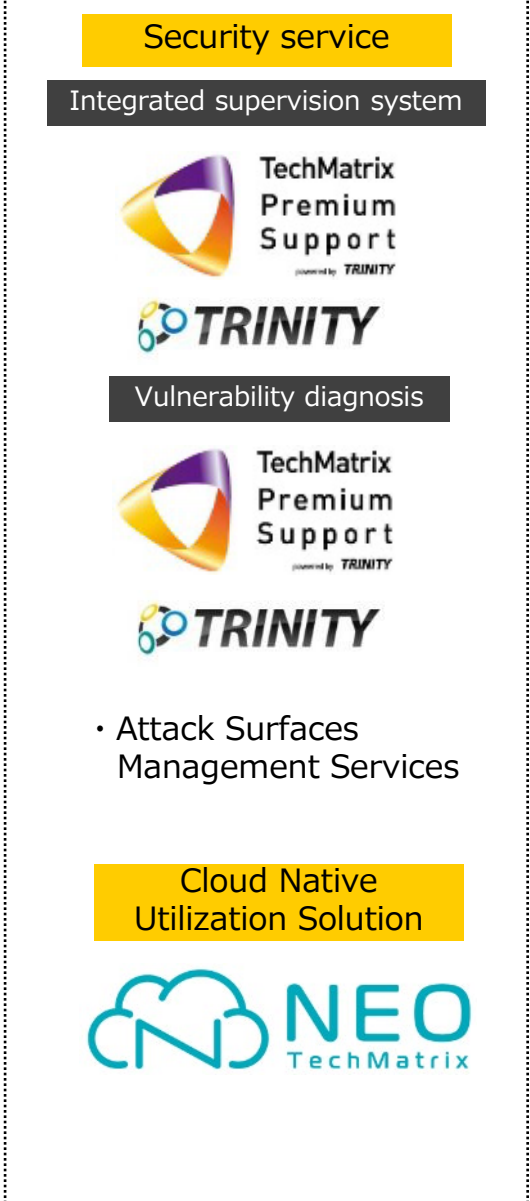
Security service

Integrated supervision system

TechMatrix
Premium
Support
powered by TRINITY

TRINITY

Vulnerability diagnosis

TechMatrix
Premium
Support
powered by TRINITY

TRINITY

・Attack Surfaces Management Services

Cloud Native Utilization Solution

NEO
TechMatrix